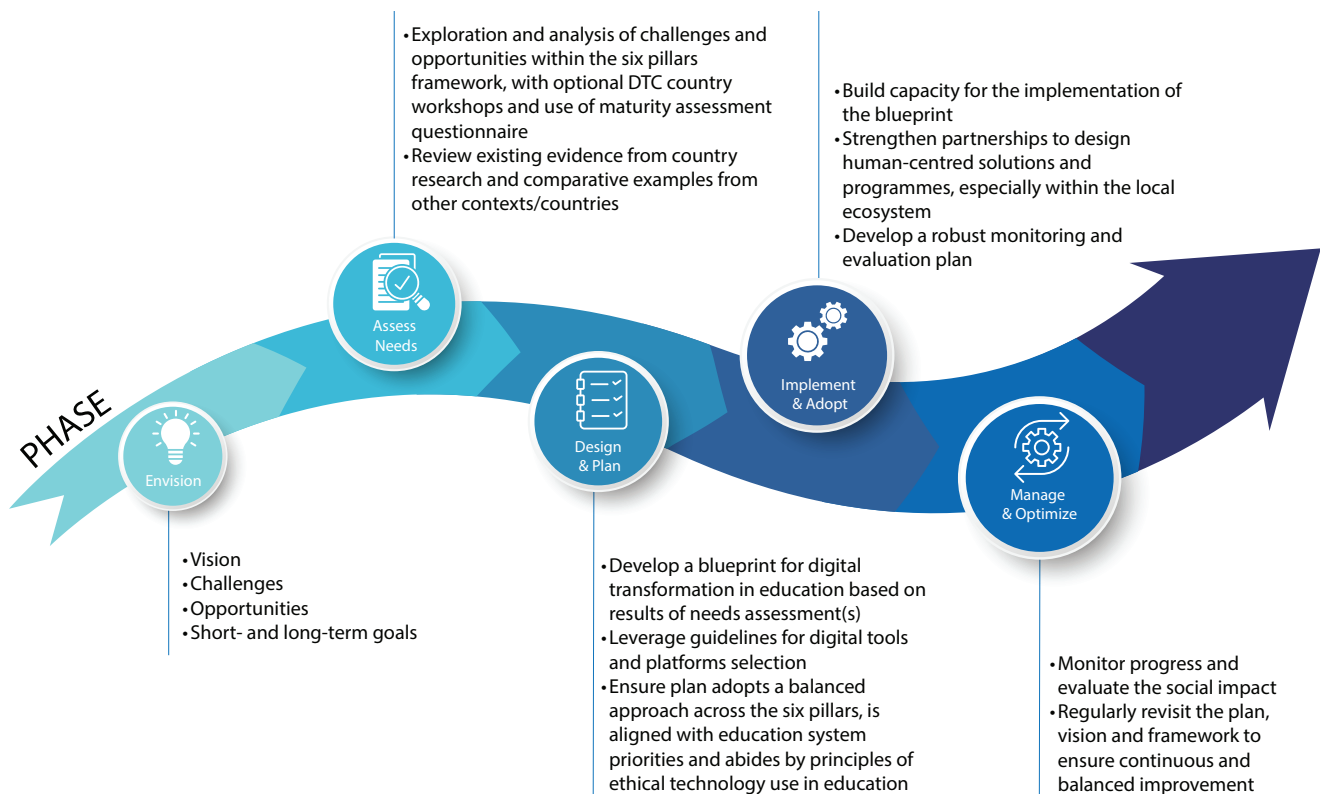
PHASE

Envision

• Vision
• Challenges
• Opportunities
• Short- and long-term goals

Assess Needs

• Exploration and analysis of challenges and opportunities within the six pillars framework, with optional DTC country workshops and use of maturity assessment questionnaire
• Review existing evidence from country research and comparative examples from other contexts/countries

Design & Plan

• Develop a blueprint for digital transformation in education based on results of needs assessment(s)
• Leverage guidelines for digital tools and platforms selection
• Ensure plan adopts a balanced approach across the six pillars, is aligned with education system priorities and abides by principles of ethical technology use in education

Implement & Adopt

• Build capacity for the implementation of the blueprint
• Strengthen partnerships to design human-centred solutions and programmes, especially within the local ecosystem
• Develop a robust monitoring and evaluation plan

Manage & Optimize

• Monitor progress and evaluate the social impact
• Regularly revisit the plan, vision and framework to ensure continuous and balanced improvement